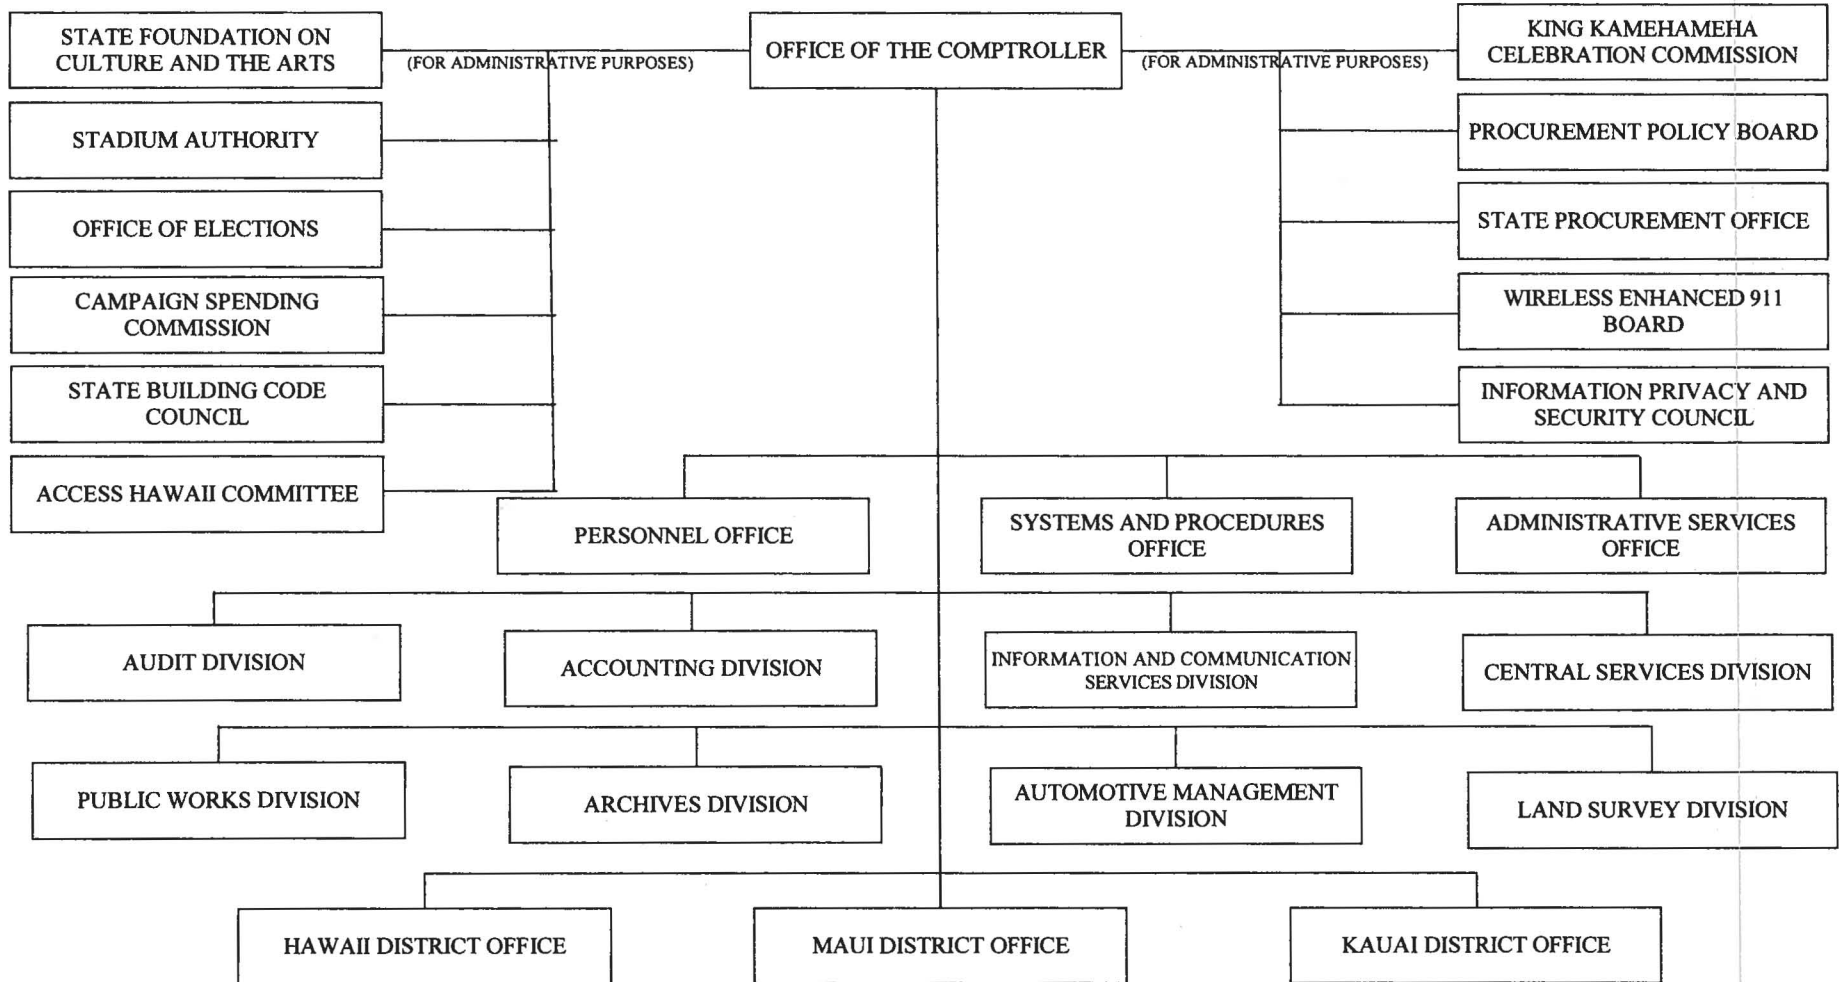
STATE FOUNDATION ON CULTURE AND THE ARTS

(FOR ADMINISTRATIVE PURPOSES)

OFFICE OF THE COMPTROLLER

(FOR ADMINISTRATIVE PURPOSES)

KING KAMEHAMEHA CELEBRATION COMMISSION

STADIUM AUTHORITY

OFFICE OF ELECTIONS

CAMPAIGN SPENDING COMMISSION

STATE BUILDING CODE COUNCIL

ACCESS HAWAII COMMITTEE

PROCUREMENT POLICY BOARD

STATE PROCUREMENT OFFICE

WIRELESS ENHANCED 911 BOARD

INFORMATION PRIVACY AND SECURITY COUNCIL

PERSONNEL OFFICE

SYSTEMS AND PROCEDURES OFFICE

ADMINISTRATIVE SERVICES OFFICE

AUDIT DIVISION

ACCOUNTING DIVISION

INFORMATION AND COMMUNICATION SERVICES DIVISION

CENTRAL SERVICES DIVISION

PUBLIC WORKS DIVISION

ARCHIVES DIVISION

AUTOMOTIVE MANAGEMENT DIVISION

LAND SURVEY DIVISION

HAWAII DISTRICT OFFICE

MAUI DISTRICT OFFICE

KAUAI DISTRICT OFFICE